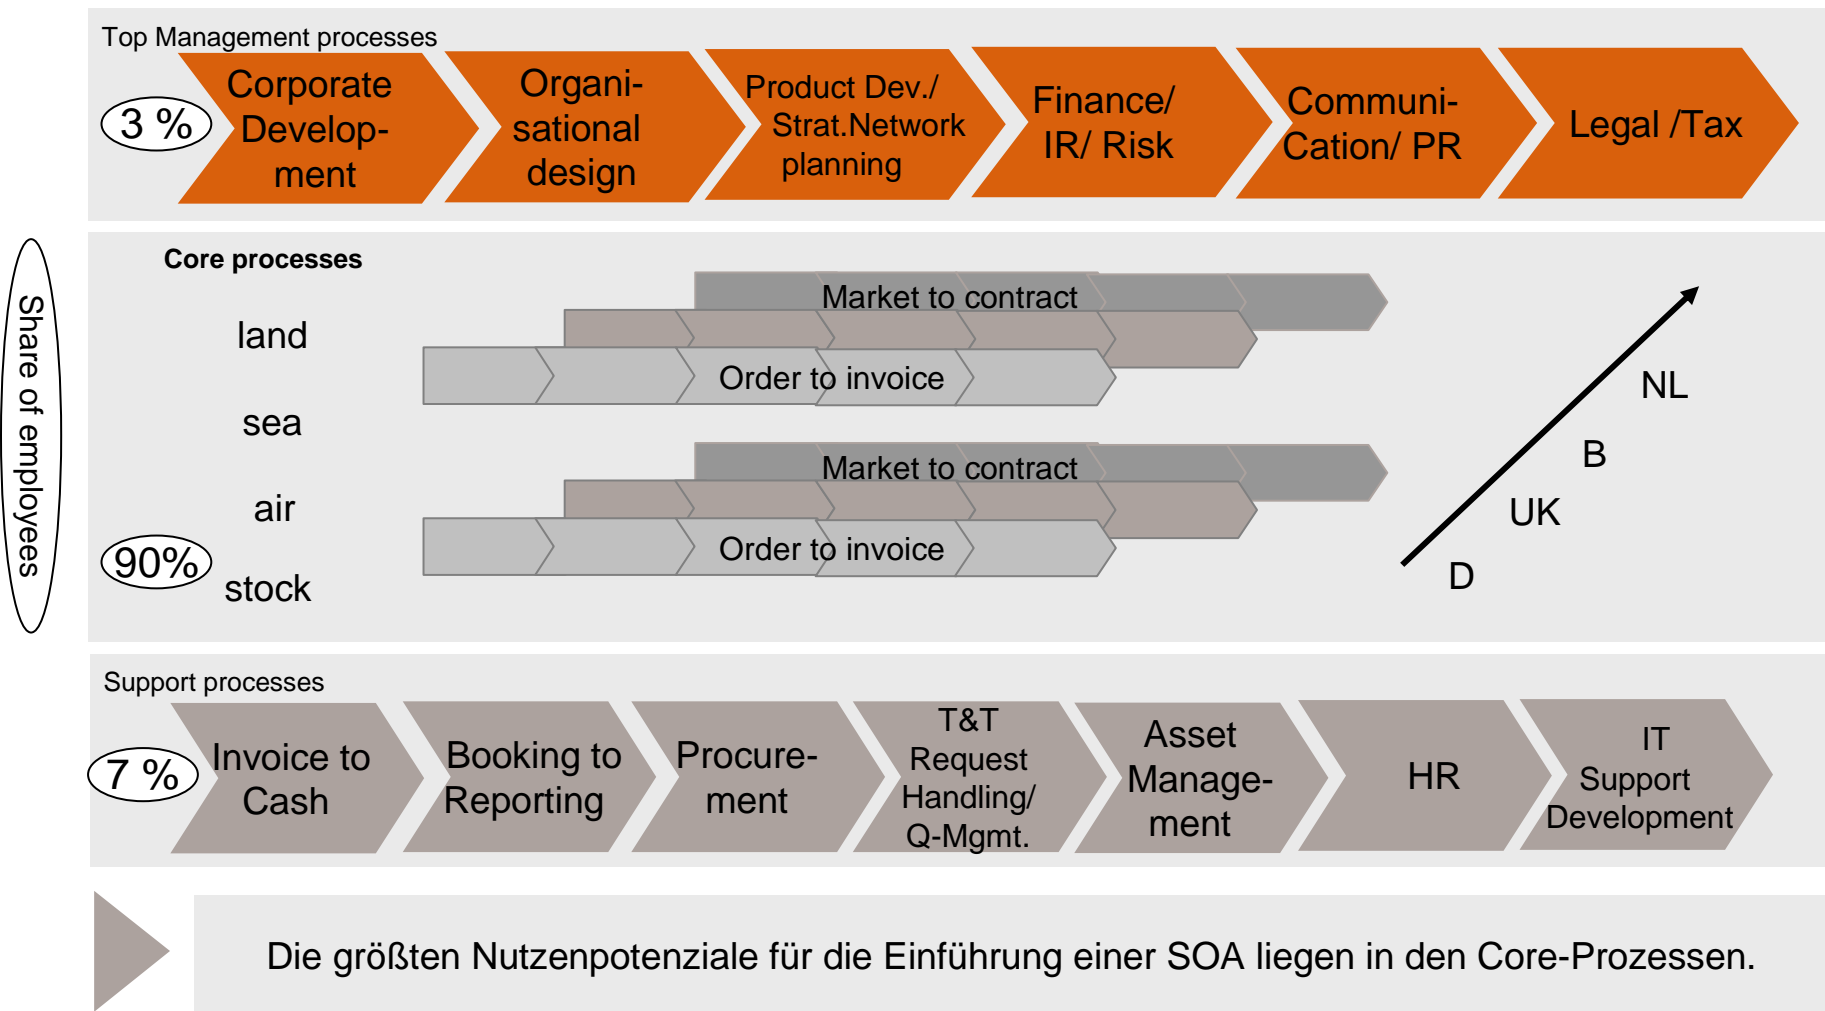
Share of employees

Top Management processes

3 %

Corporate Development

Organisational design

Product Dev./ Strat.Network planning

Finance/ IR/ Risk

Communi-Cation/ PR

Legal /Tax

Core processes

land

sea

air

90%

stock

Market to contract

Order to invoice

Market to contract

Order to invoice

NL

B

UK

D

Support processes

7 %

Invoice to Cash

Booking to Reporting

Procurement

T&T Request Handling/ Q-Mgmt.

Asset Management

HR

IT Support Development

Die größten Nutzenpotenziale für die Einführung einer SOA liegen in den Core-Prozessen.